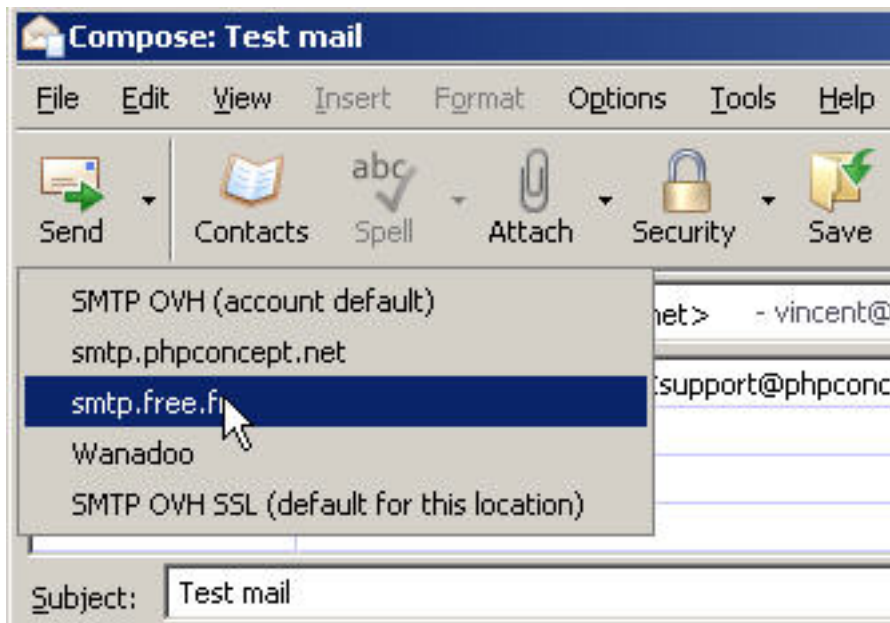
Compose: Test mail

File Edit View Insert Format Options Tools Help

Send Contacts Spell Attach Security Save

SMTP OVH (account default)
smtp.phpconcept.net
smtp.free.fr
Wanadoo
SMTP OVH SSL (default for this location)

net> - vincent@

support@phpconc

Subject: Test mail